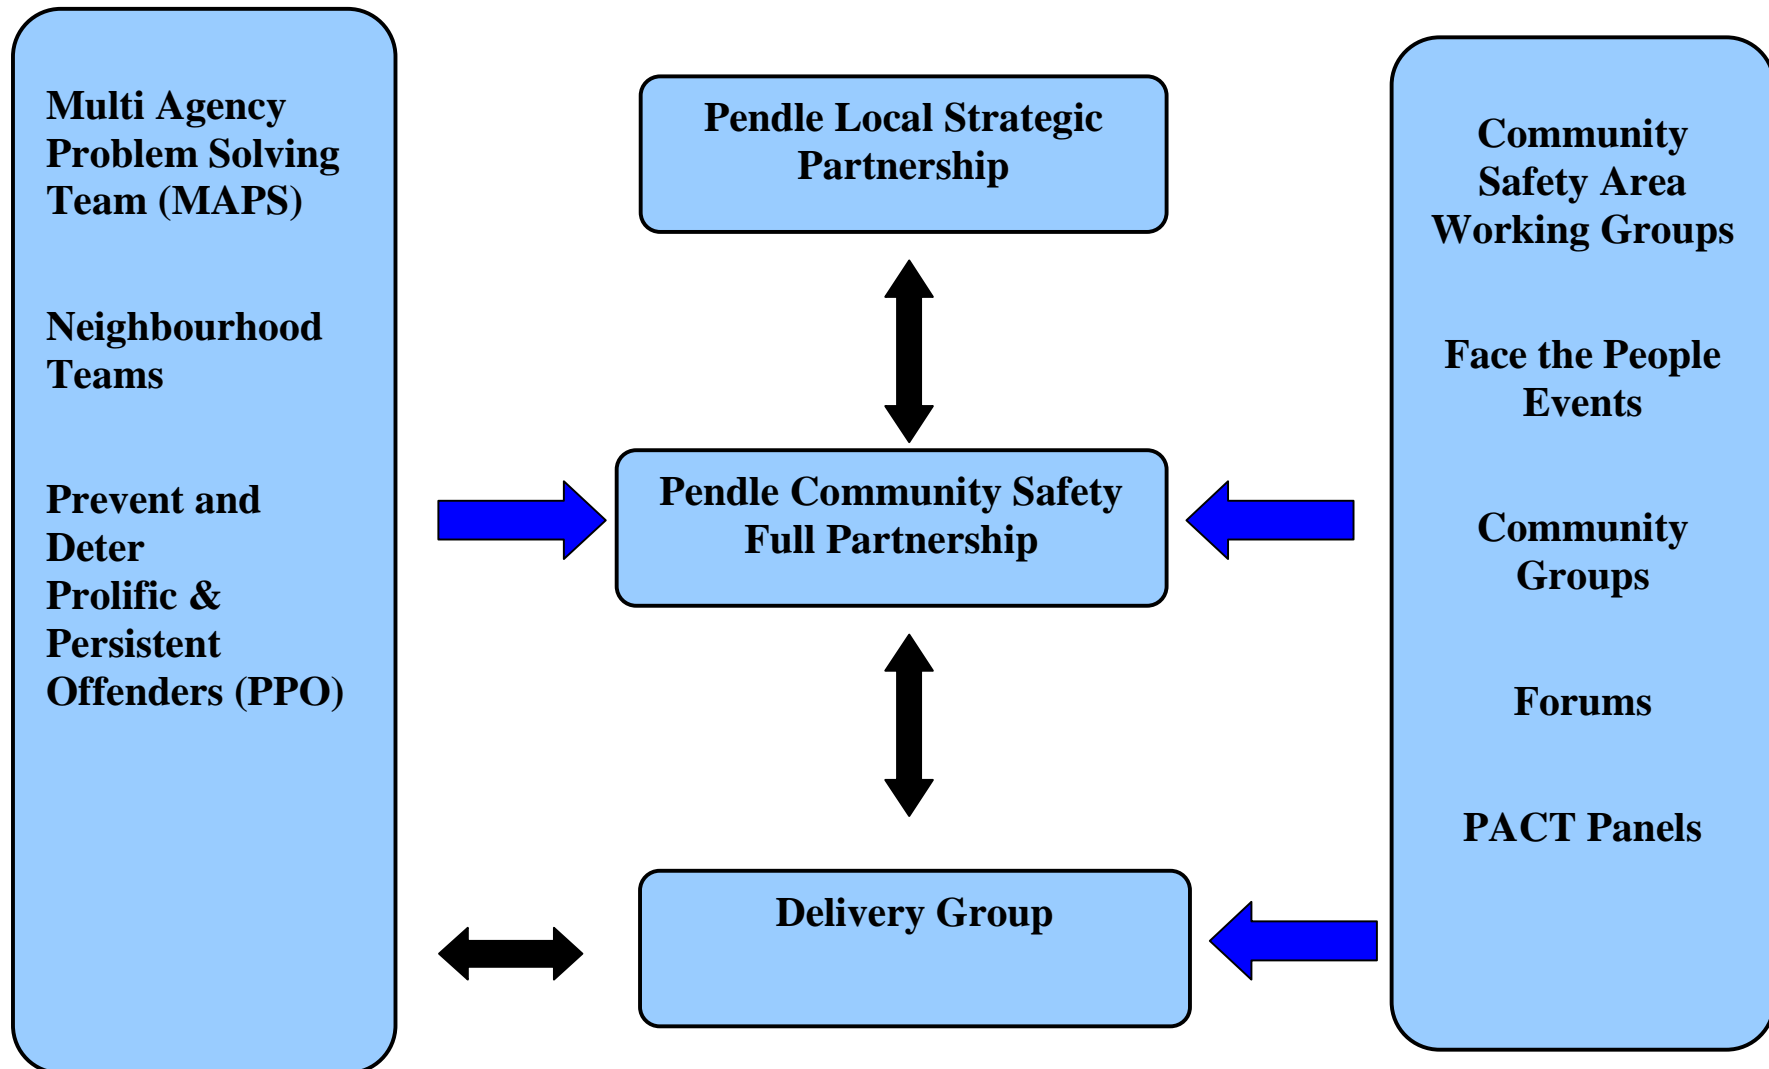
Multi Agency Problem Solving Team (MAPS)

Neighbourhood Teams

Prevent and Deter Prolific & Persistent Offenders (PPO)

Pendle Local Strategic Partnership

Pendle Community Safety Full Partnership

Delivery Group

Community Safety Area Working Groups

Face the People Events

Community Groups

Forums

PACT Panels